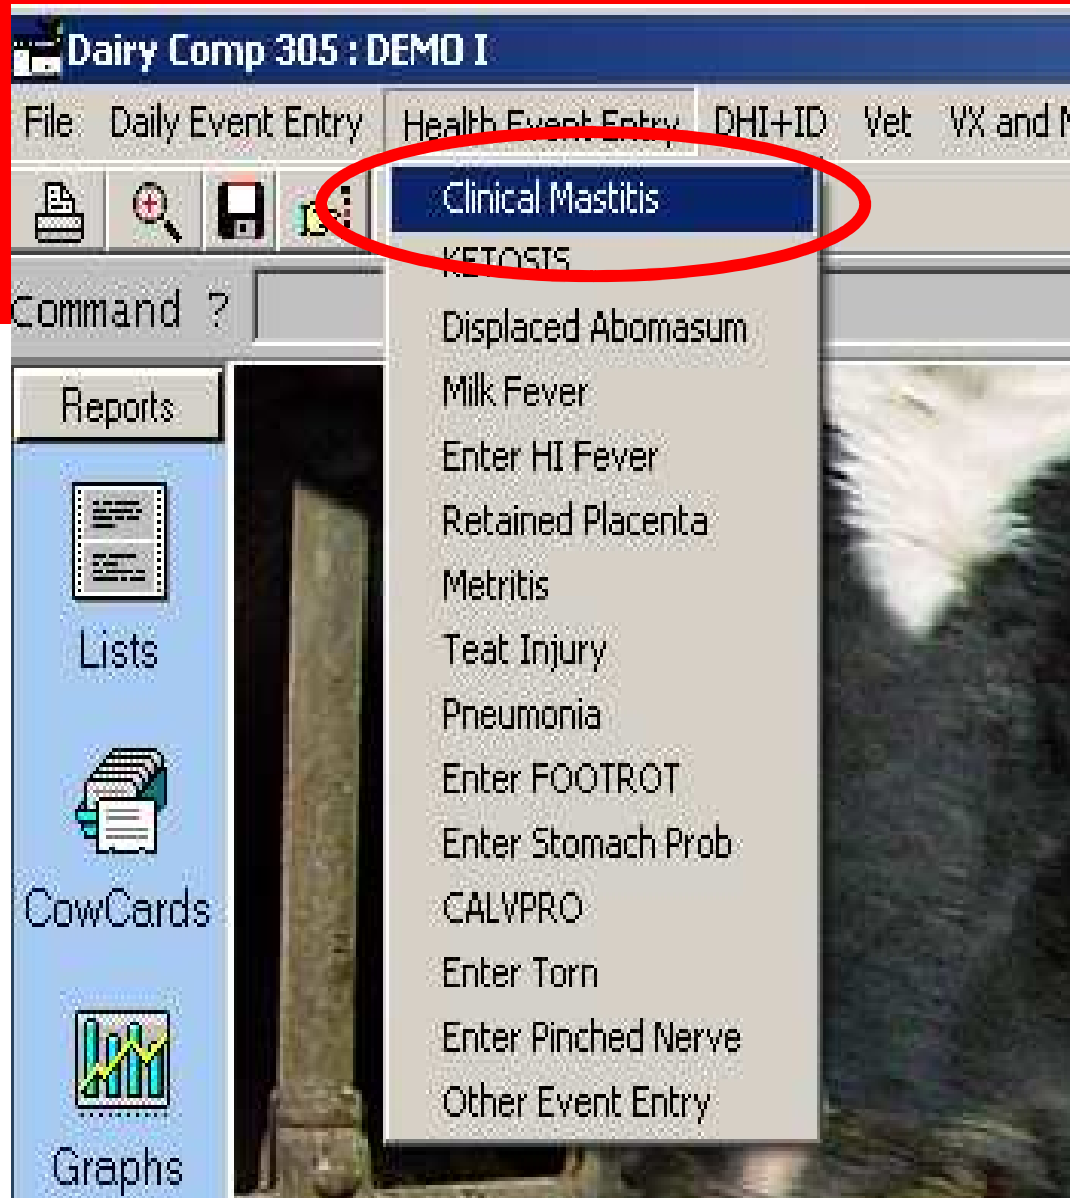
Dairy Comp 305 : DEMO I

File Daily Event Entry Health Event Entry DHI+ID Vet VX and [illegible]

Command ?

Clinical Mastitis
KETOSIS
Displaced Abomasum
Milk Fever
Enter HI Fever
Retained Placenta
Metritis
Teat Injury
Pneumonia
Enter FOOTROT
Enter Stomach Prob
CALVPRO
Enter Torn
Enter Pinched Nerve
Other Event Entry

Reports
Lists
CowCards
Graphs